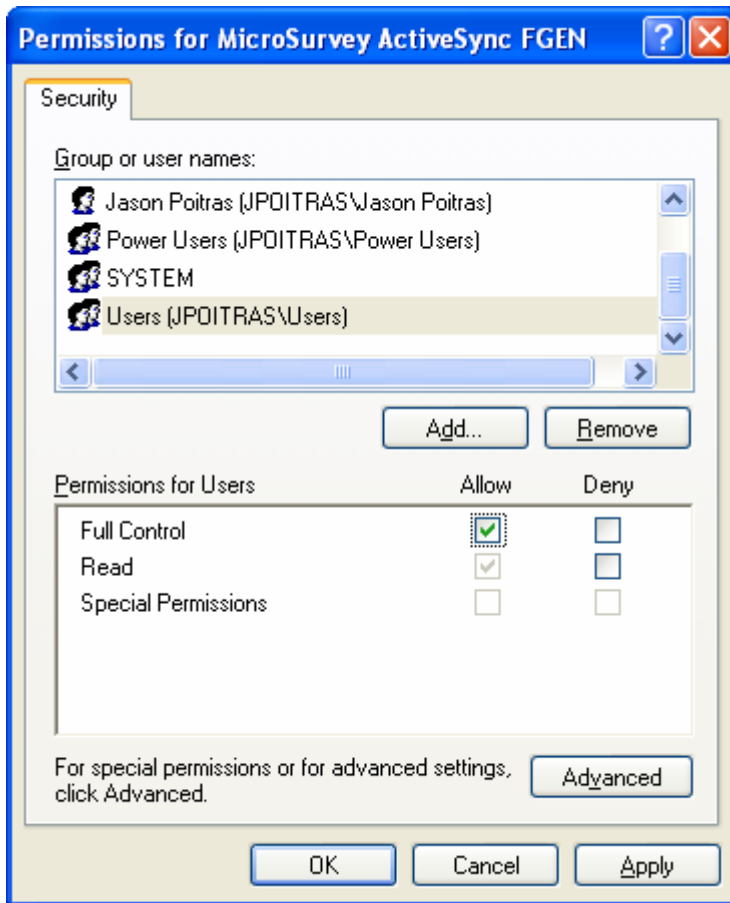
Permissions for MicroSurvey ActiveSync FGEN

Security

Group or user names:

Jason Poitras (JPOITRAS\Jason Poitras)
Power Users (JPOITRAS\Power Users)
SYSTEM
Users (JPOITRAS\Users)

Add...
Remove

| Permissions for Users | Allow | Deny |
|---|---|---|
| Full Control | ✓ | |
| Read | ✓ | |
| Special Permissions | | |

For special permissions or for advanced settings, click Advanced.

Advanced

OK
Cancel
Apply